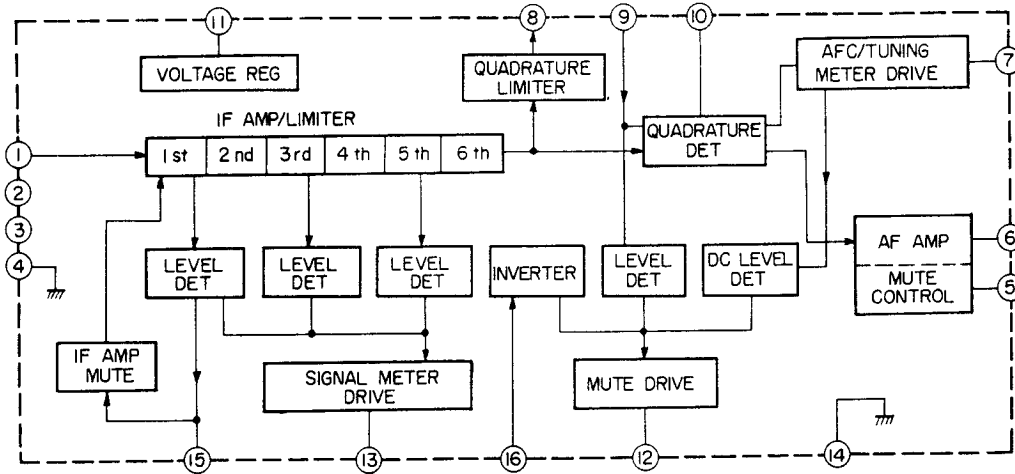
11
8
9
10
VOLTAGE REG
QUADRATURE LIMITER
AFC/TUNING METER DRIVE
7
IF AMP/LIMITER
1
| 1st | 2nd | 3rd | 4th | 5th | 6th |
|---|---|---|---|---|---|
QUADRATURE DET
2
3
4
LEVEL DET
LEVEL DET
LEVEL DET
INVERTER
LEVEL DET
DC LEVEL DET
AF AMP
6
MUTE CONTROL
5
IF AMP MUTE
SIGNAL METER DRIVE
MUTE DRIVE
15
13
16
12
14